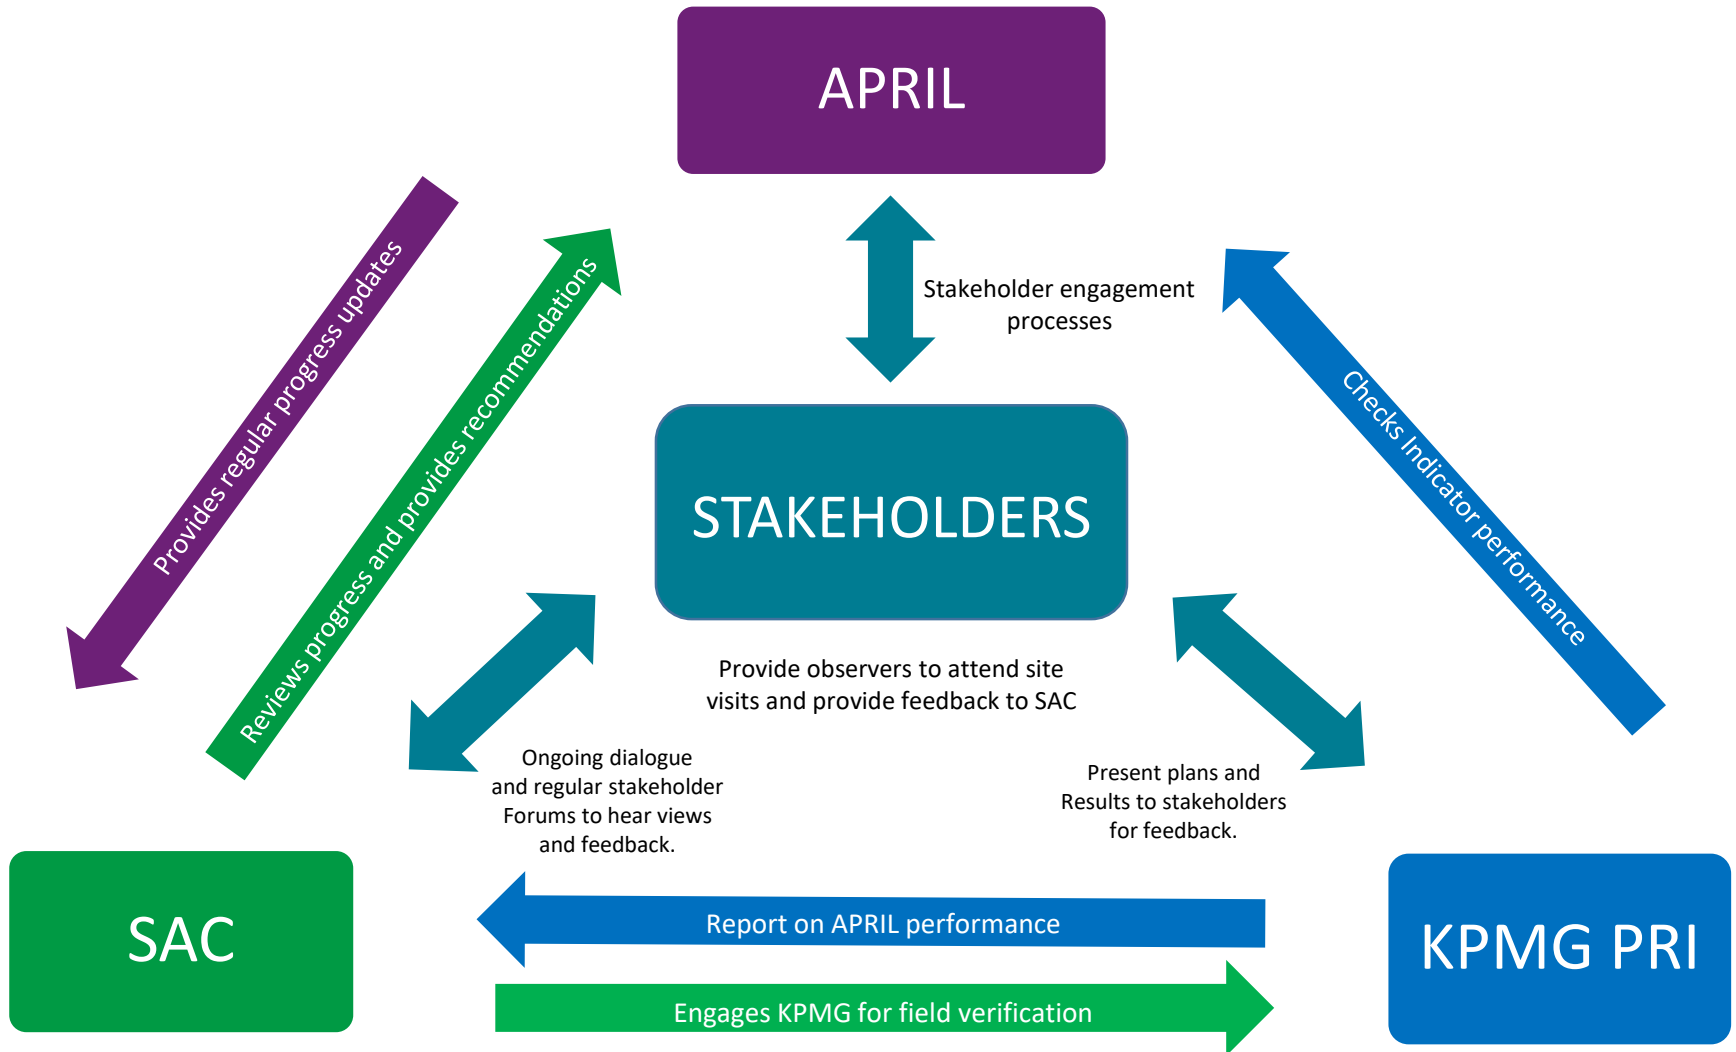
APRIL

Provides regular progress updates

Reviews progress and provides recommendations

Stakeholder engagement processes

Checks Indicator performance

STAKEHOLDERS

Provide observers to attend site visits and provide feedback to SAC

Ongoing dialogue and regular stakeholder Forums to hear views and feedback.

Present plans and Results to stakeholders for feedback.

SAC

Report on APRIL performance

Engages KPMG for field verification

KPMG PRI